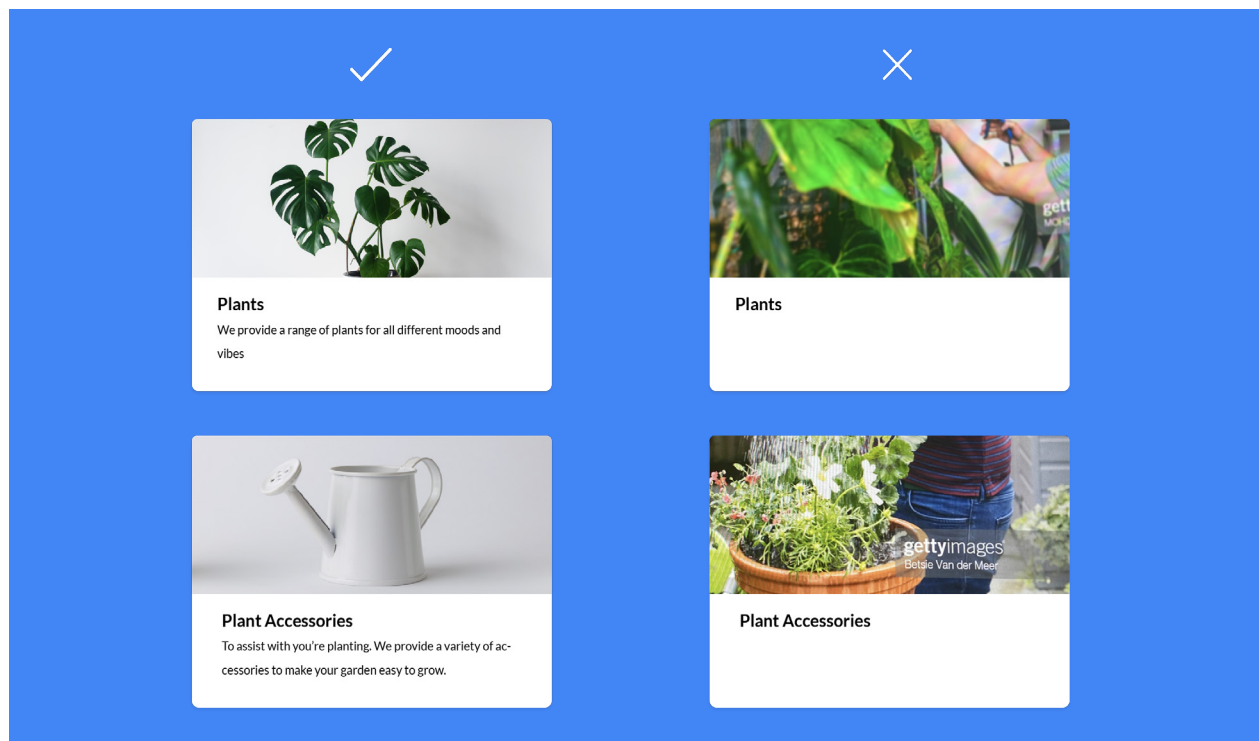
Plants

We provide a range of plants for all different moods and vibes

gett

Plants

Plant Accessories

To assist with you're planting. We provide a variety of accessories to make your garden easy to grow.

gettyimages
Betsie Van der Meer

Plant Accessories